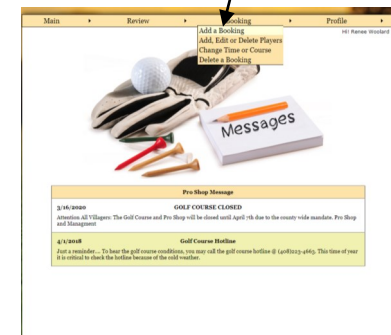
Main ▸ Review ▸ Booking ▸ Profile ▸

Add a Booking
Add, Edit or Delete Players
Change Time or Course
Delete a Booking

Hi! Renee Woolard

Messages

Pro Shop Message

3/16/2020 GOLF COURSE CLOSED

Attention All Villagers: The Golf Course and Pro Shop will be closed until April 7th due to the county wide mandate. Pro Shop and Managment

4/1/2018 Golf Course Hotline

Just a reminder... To hear the golf course conditions, you may call the golf course hotline @ (408)223-4663. This time of year it is critical to check the hotline because of the cold weather.